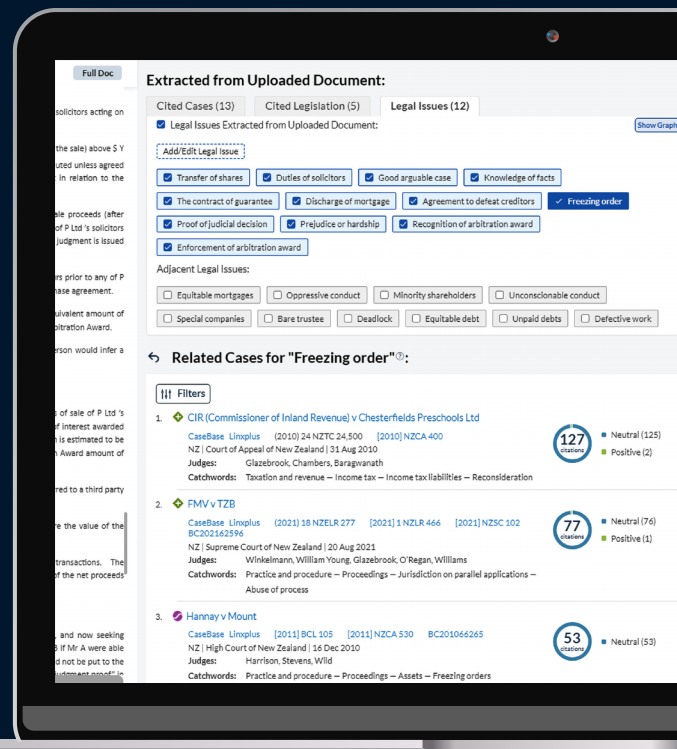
Full Doc

solicitors acting on

the sale) above $ Y
uted unless agreed
in relation to the

ale proceeds (after
of P Ltd 's solicitors
judgment is issued

rs prior to any of P
nase agreement.

uivalent amount of
bitration Award.

erson would infer a

s of sale of P Ltd 's
f interest awarded
is estimated to be
Award amount of

red to a third party

e the value of the

transactions. The
f the net proceeds

and now seeking
if Mr A were able
d not be put to the
judgment proof" is

Extracted from Uploaded Document:

Cited Cases (13) | Cited Legislation (5) | Legal Issues (12)

Legal Issues Extracted from Uploaded Document:

Show Graph

Add/Edit Legal Issue

Transfer of shares
Duties of solicitors
Good arguable case
Knowledge of facts
The contract of guarantee
Discharge of mortgage
Agreement to defeat creditors
Freezing order
Proof of judicial decision
Prejudice or hardship
Recognition of arbitration award
Enforcement of arbitration award

Adjacent Legal Issues:

Equitable mortgages
Oppressive conduct
Minority shareholders
Unconscionable conduct
Special companies
Bare trustee
Deadlock
Equitable debt
Unpaid debts
Defective work

Related Cases for "Freezing order":

Filters

1. CIR (Commissioner of Inland Revenue) v Chesterfields Preschools Ltd
CaseBase Linxplus (2010) 24 NZTC 24,500 [2010] NZCA 400
NZ | Court of Appeal of New Zealand | 31 Aug 2010
Judges: Glazebrook, Chambers, Baragwanath
Catchwords: Taxation and revenue — Income tax — Income tax liabilities — Reconsideration
127 citations
Neutral (125)
Positive (2)

2. FMV v TZB
CaseBase Linxplus (2021) 18 NZELR 277 [2021] 1 NZLR 466 [2021] NZSC 102 BC202162596
NZ | Supreme Court of New Zealand | 20 Aug 2021
Judges: Winkelmann, William Young, Glazebrook, O'Regan, Williams
Catchwords: Practice and procedure — Proceedings — Jurisdiction on parallel applications — Abuse of process
77 citations
Neutral (76)
Positive (1)

3. Hannay v Mount
CaseBase Linxplus [2011] BCL 105 [2011] NZCA 530 BC201066265
NZ | High Court of New Zealand | 16 Dec 2010
Judges: Harrison, Stevens, Wild
Catchwords: Practice and procedure — Proceedings — Assets — Freezing orders
53 citations
Neutral (53)